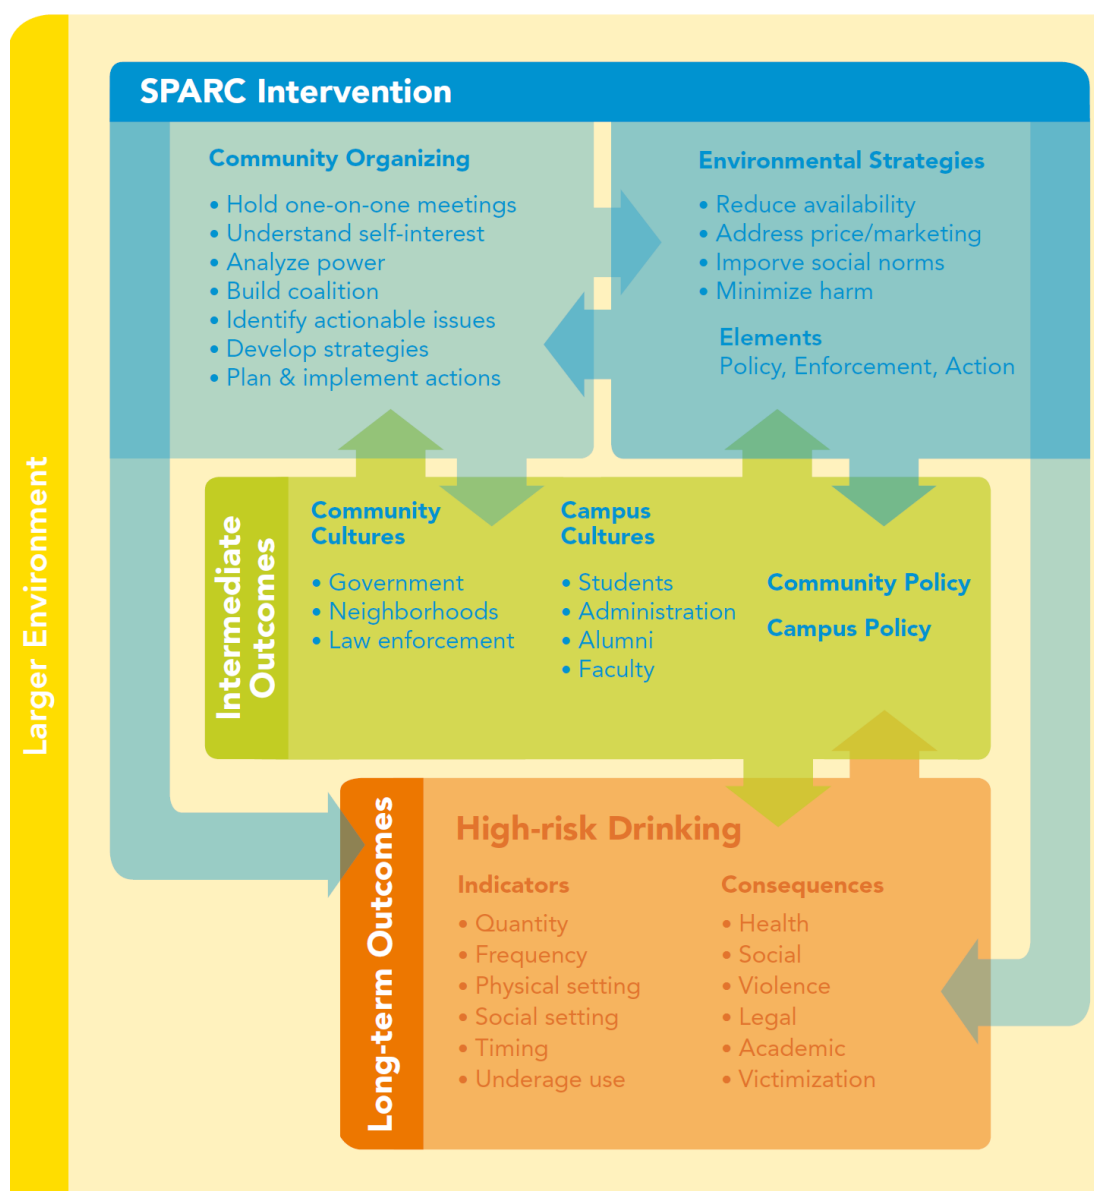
Larger Environment

SPARC Intervention

Community Organizing

• Hold one-on-one meetings
• Understand self-interest
• Analyze power
• Build coalition
• Identify actionable issues
• Develop strategies
• Plan & implement actions

Environmental Strategies

• Reduce availability
• Address price/marketing
• Imporve social norms
• Minimize harm

Elements
Policy, Enforcement, Action

Intermediate Outcomes

Community Cultures

• Government
• Neighborhoods
• Law enforcement

Campus Cultures

• Students
• Administration
• Alumni
• Faculty

Community Policy

Campus Policy

Long-term Outcomes

High-risk Drinking

Indicators

• Quantity
• Frequency
• Physical setting
• Social setting
• Timing
• Underage use

Consequences

• Health
• Social
• Violence
• Legal
• Academic
• Victimization